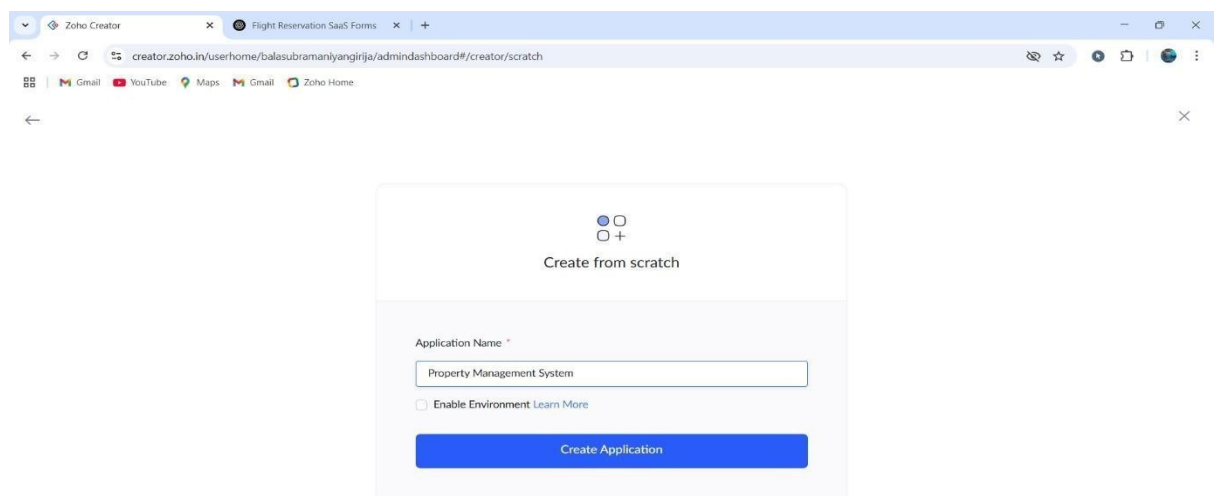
Zoho Creator
Flight Reservation SaaS Forms
creator.zoho.in/userhome/balasubramaniyangirija/admindashboard#/creator/scratch
Gmail YouTube Maps Gmail Zoho Home

Create from scratch

Application Name *
Property Management System
Enable Environment Learn More
Create Application